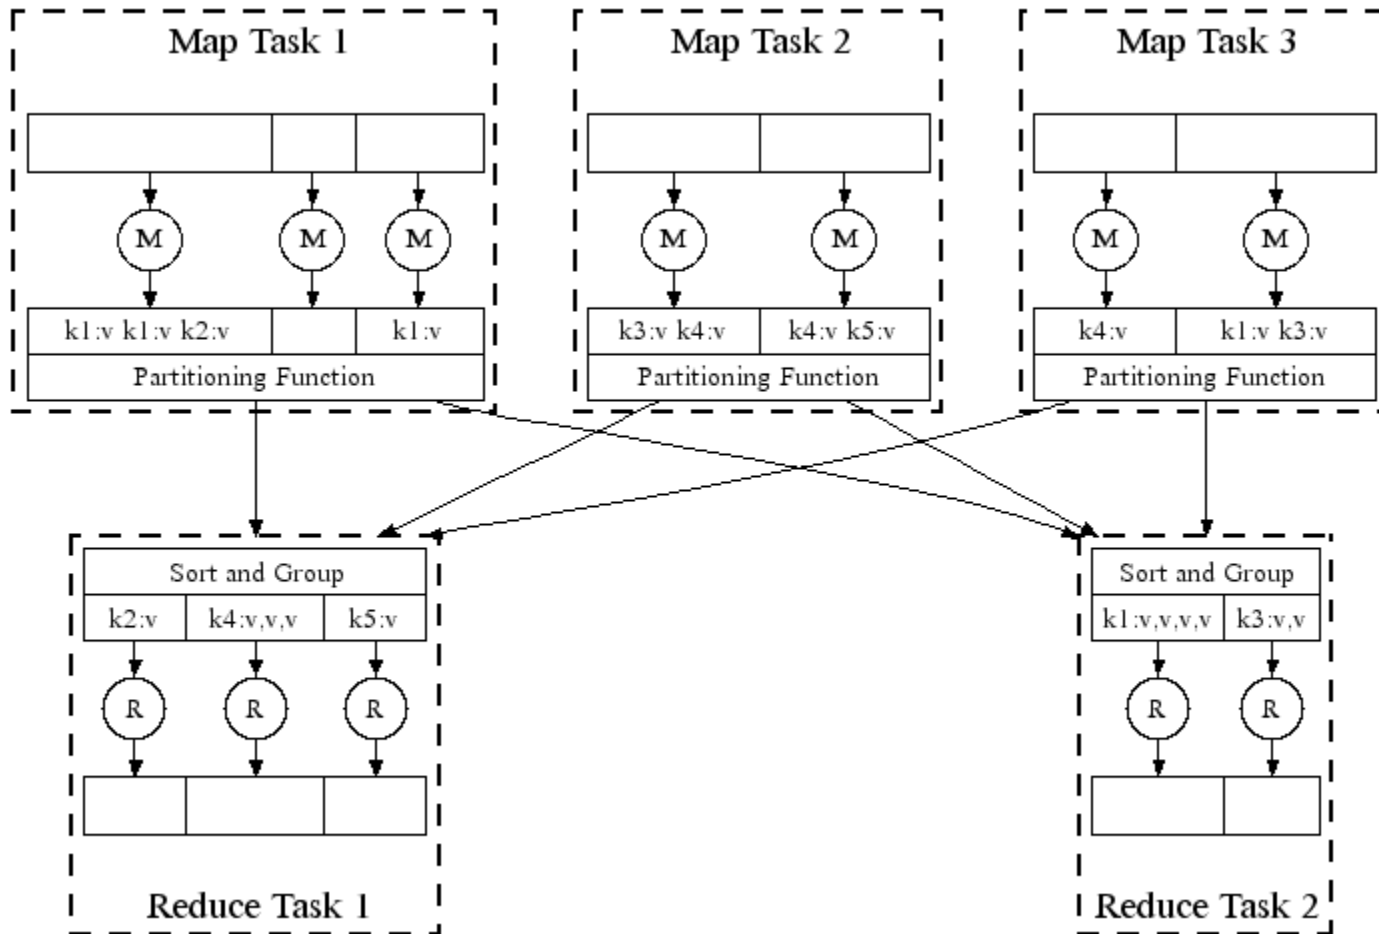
Map Task 1

M M M

k1:v k1:v k2:v | | k1:v

Partitioning Function

Map Task 2

M M

k3:v k4:v | k4:v k5:v

Partitioning Function

Map Task 3

M M

k4:v | k1:v k3:v

Partitioning Function

Sort and Group

k2:v | k4:v,v,v | k5:v

R R R

Reduce Task 1

Sort and Group

k1:v,v,v,v | k3:v,v

R R

Reduce Task 2